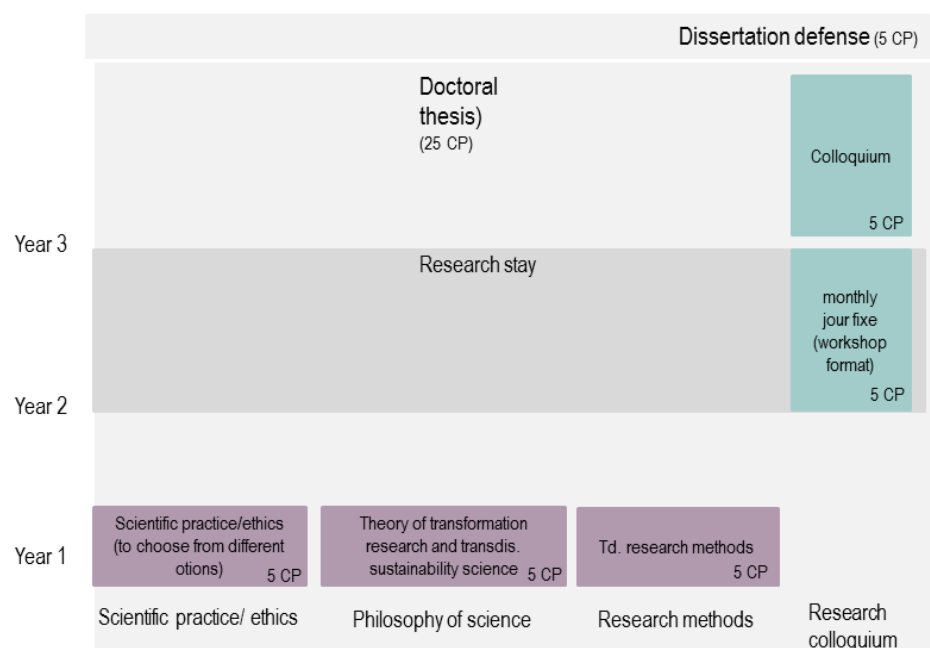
Dissertation defense (5 CP)

Doctoral thesis)
(25 CP)

Colloquium
5 CP

Year 3

Research stay

monthly jour fixe (workshop format)
5 CP

Year 2

Scientific practice/ethics (to choose from different otions) 5 CP

Theory of transformation research and transdis. sustainability science 5 CP

Td. research methods 5 CP

Year 1

Scientific practice/ ethics

Philosophy of science

Research methods

Research colloquium